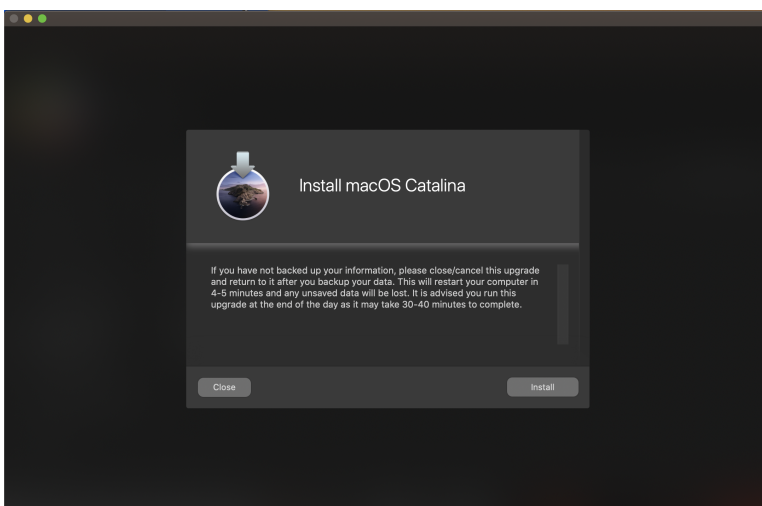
Install macOS Catalina

If you have not backed up your information, please close/cancel this upgrade and return to it after you backup your data. This will restart your computer in 4-5 minutes and any unsaved data will be lost. It is advised you run this upgrade at the end of the day as it may take 30-40 minutes to complete.

Close

Install